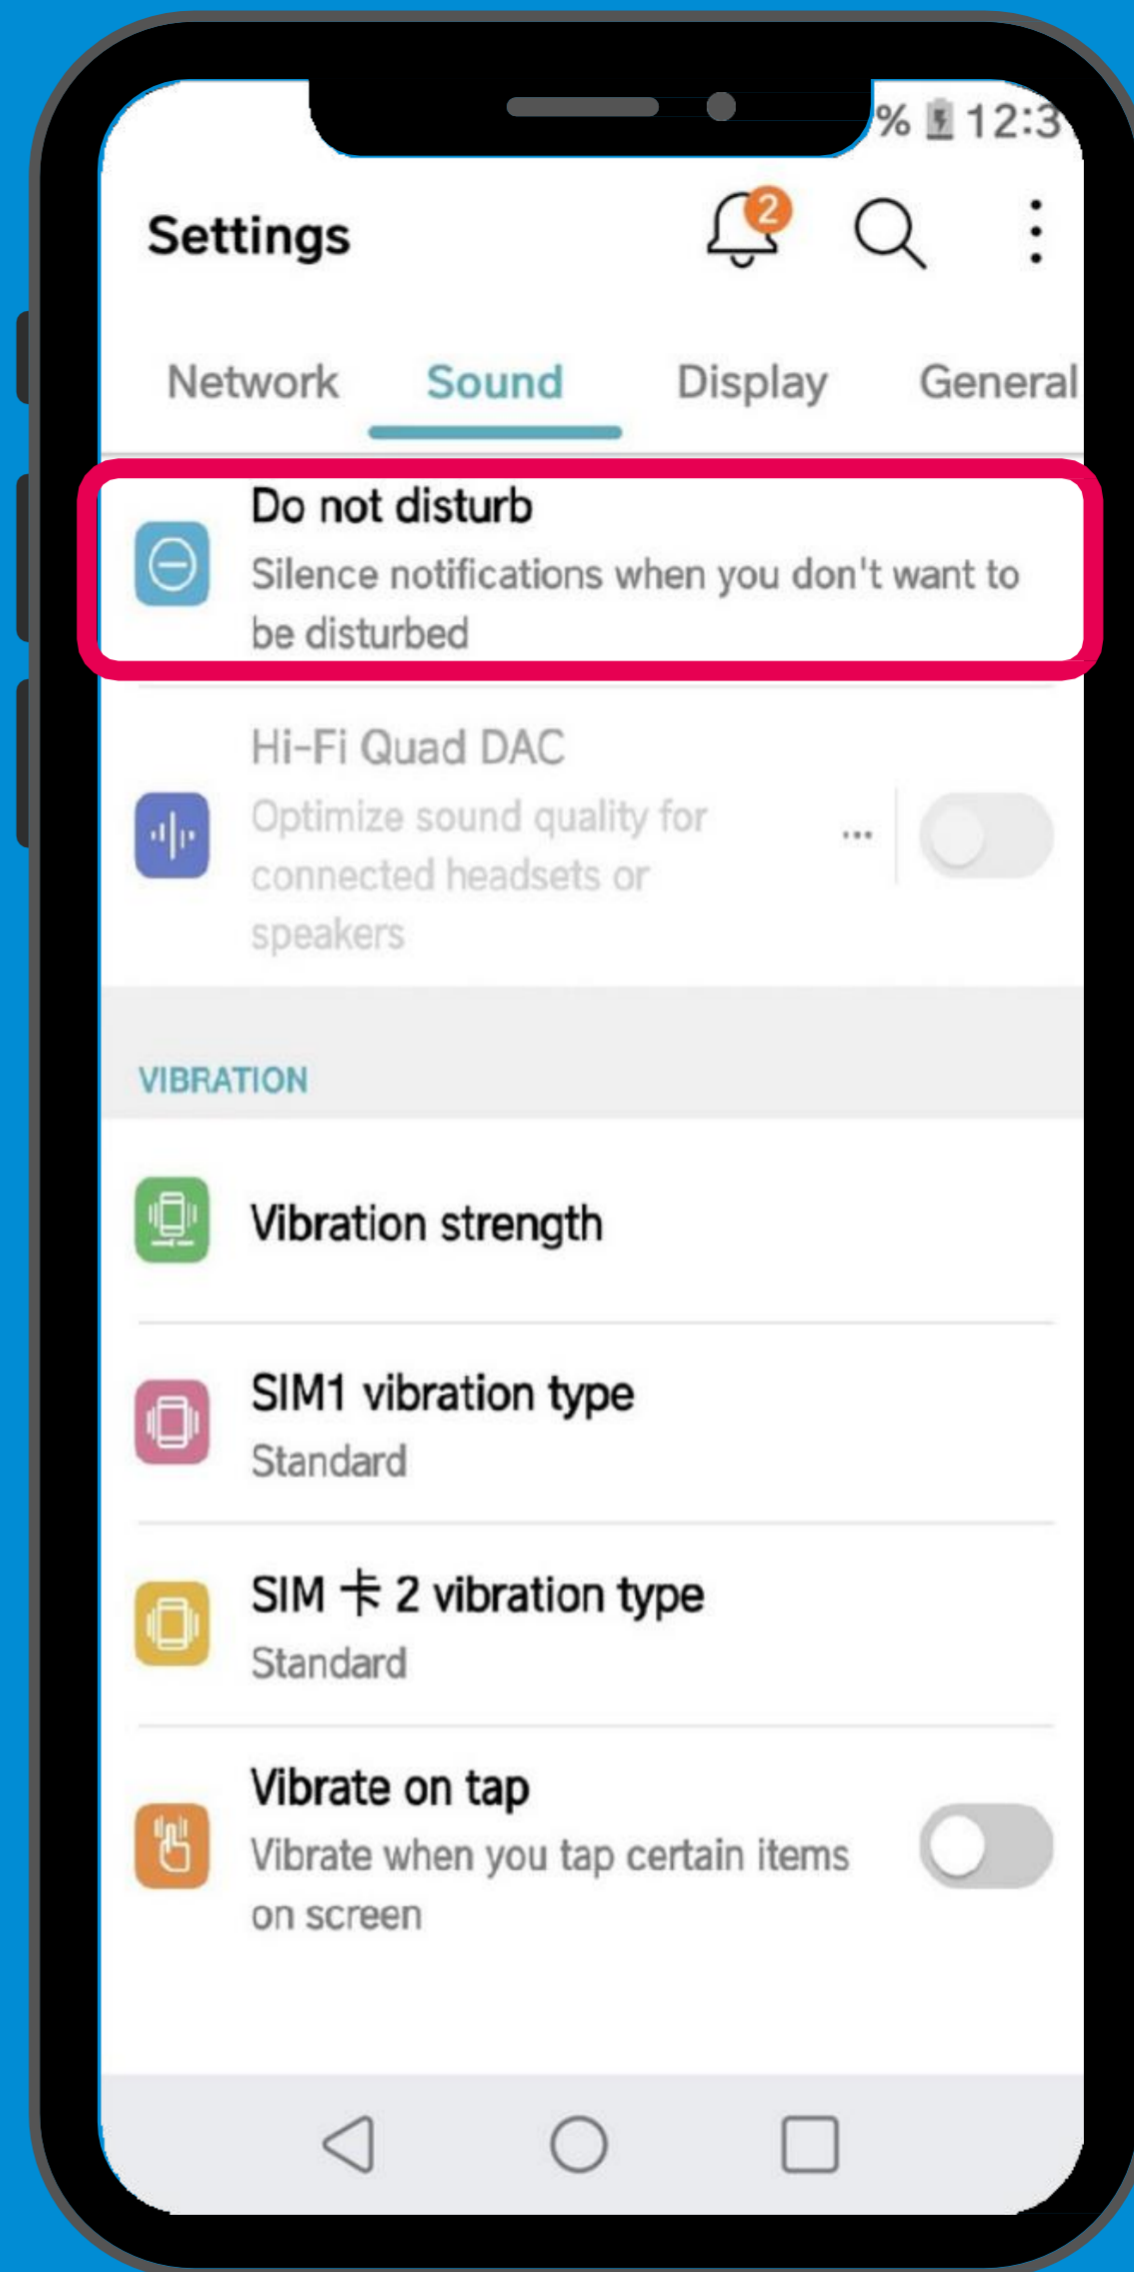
% 12:3

Settings

2

Network Sound Display General

Do not disturb
Silence notifications when you don't want to be disturbed

Hi-Fi Quad DAC
Optimize sound quality for connected headsets or speakers

...

VIBRATION

Vibration strength

SIM1 vibration type
Standard

SIM 卡 2 vibration type
Standard

Vibrate on tap
Vibrate when you tap certain items on screen